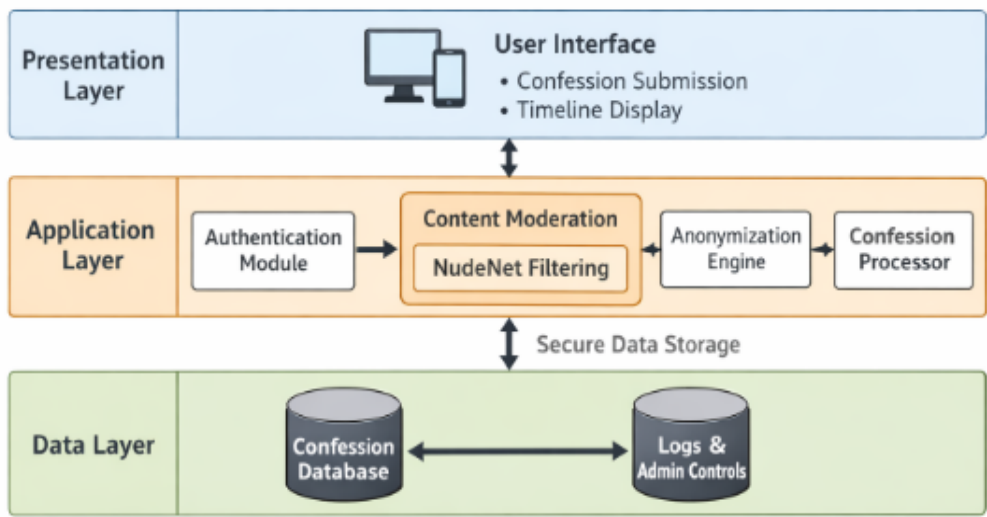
Presentation Layer

User Interface
• Confession Submission
• Timeline Display

Application Layer

Authentication Module

Content Moderation

NudeNet Filtering

Anonymization Engine

Confession Processor

Secure Data Storage

Data Layer

Confession Database

Logs & Admin Controls